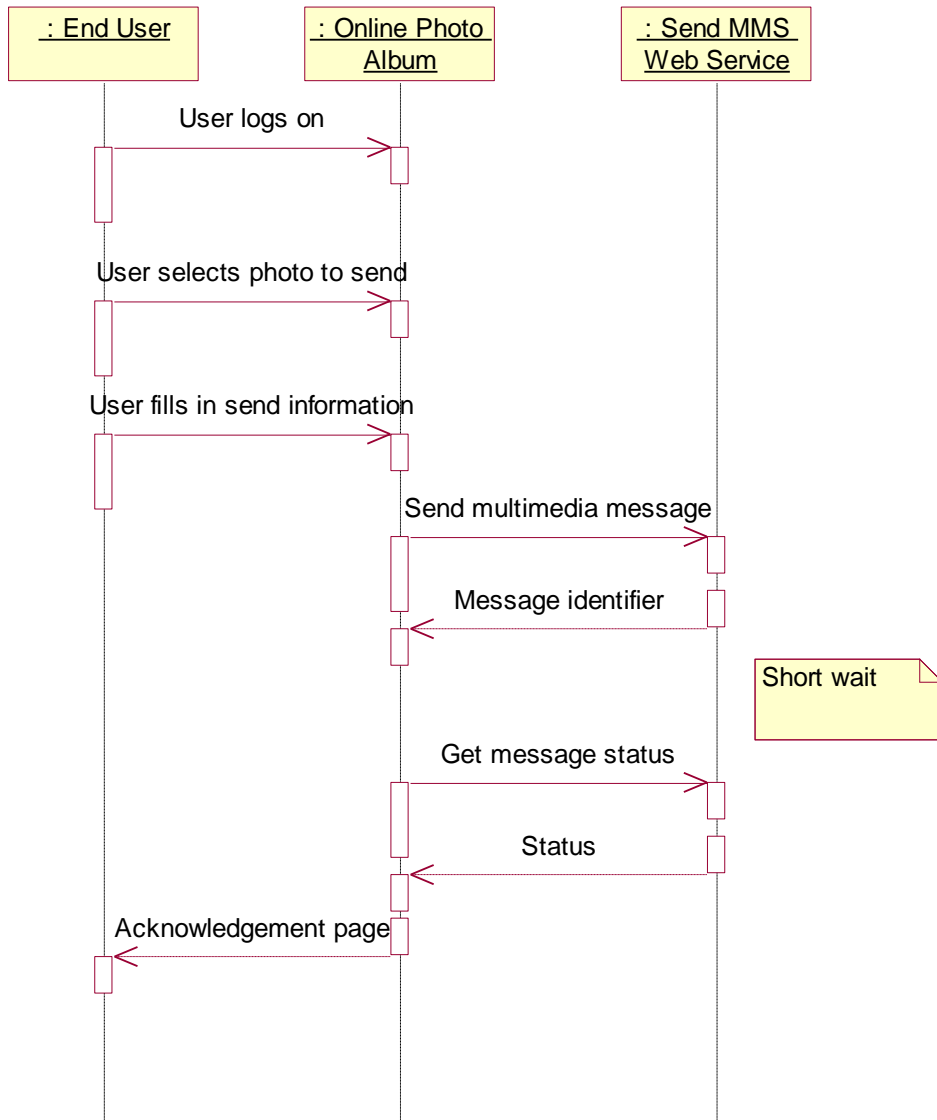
: End User

: Online Photo Album

: Send MMS Web Service

User logs on

User selects photo to send

User fills in send information

Send multimedia message

Message identifier

Short wait

Get message status

Status

Acknowledgement page